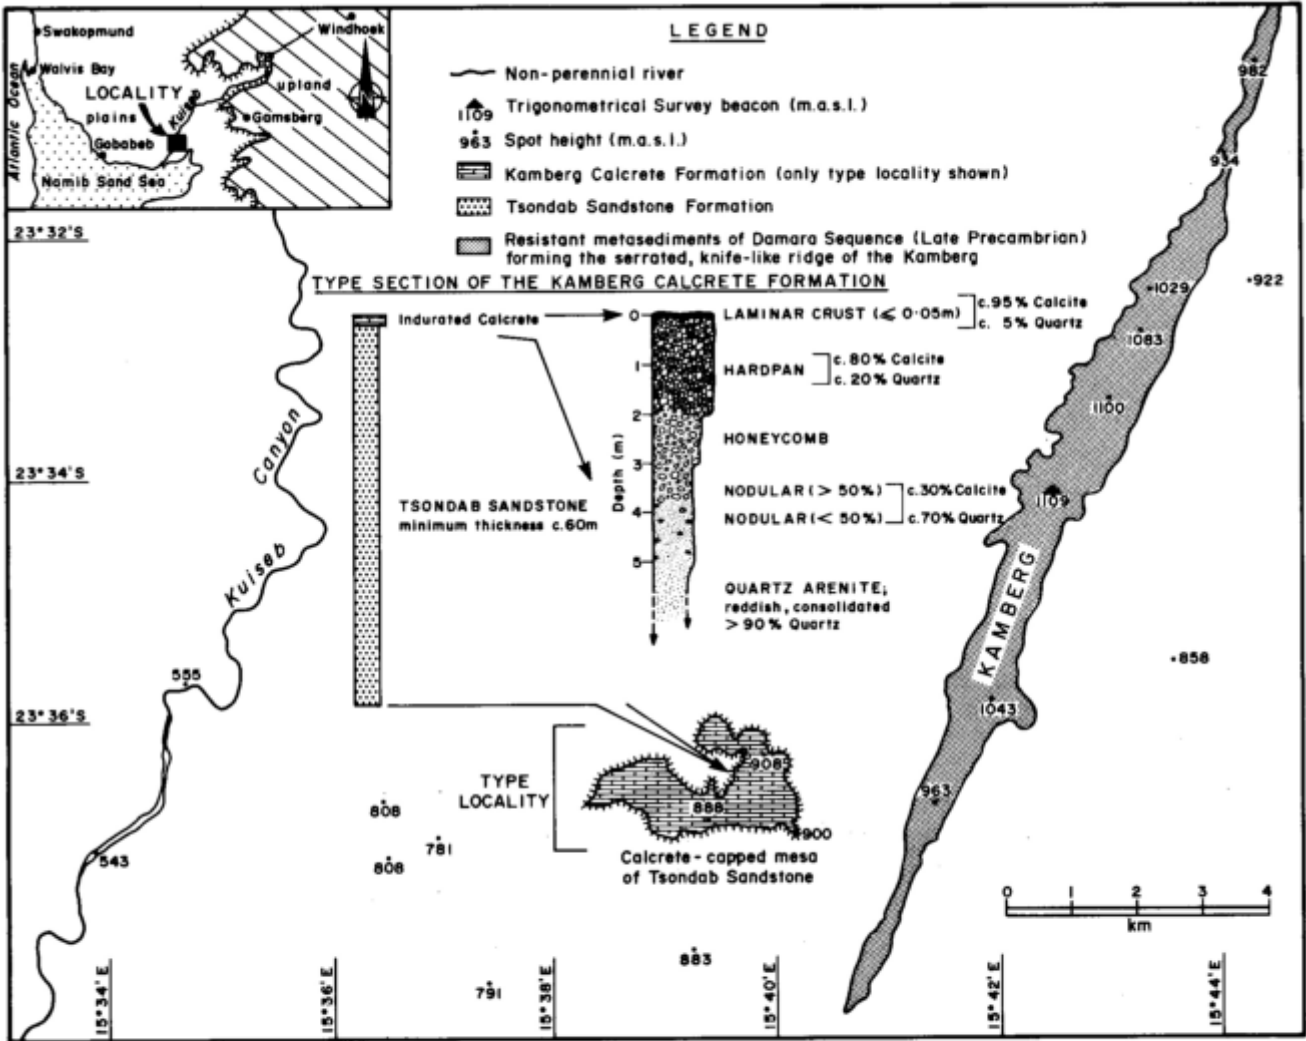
Swakopmund
Windhoek
Walvis Bay
Atlantic Ocean
LOCALITY
plains
Kuiseb
upland
Gamsberg
Gobabeb
Namib Sand Sea

LEGEND
Non-perennial river
1109 Trigonometrical Survey beacon (m.a.s.l.)
963 Spot height (m.a.s.l.)
Kamberg Calcrete Formation (only type locality shown)
Tsondab Sandstone Formation
Resistant metasediments of Damara Sequence (Late Precambrian) forming the serrated, knife-like ridge of the Kamberg

23°32'S
23°34'S
23°36'S

TYPE SECTION OF THE KAMBERG CALCRETE FORMATION
Indurated Calcrete
0
1
2
3
4
5
Depth (m)
LAMINAR CRUST ($\leqslant$ 0·05m)
c.95% Calcite
c. 5% Quartz
HARDPAN
c. 80% Calcite
c. 20% Quartz
HONEYCOMB
NODULAR (> 50%)
NODULAR (< 50%)
c.30% Calcite
c.70% Quartz
QUARTZ ARENITE; reddish, consolidated >90% Quartz
TSONDAB SANDSTONE minimum thickness c.60m

Canyon
Kuiseb
555
543
TYPE LOCALITY
908
888
900
Calcrete - capped mesa of Tsondab Sandstone
808
781
808
883
791

982
934
1029
922
1083
1100
1109
KAMBERG
858
1043
963

0 1 2 3 4
km

15°34'E
15°36'E
15°38'E
15°40'E
15°42'E
15°44'E